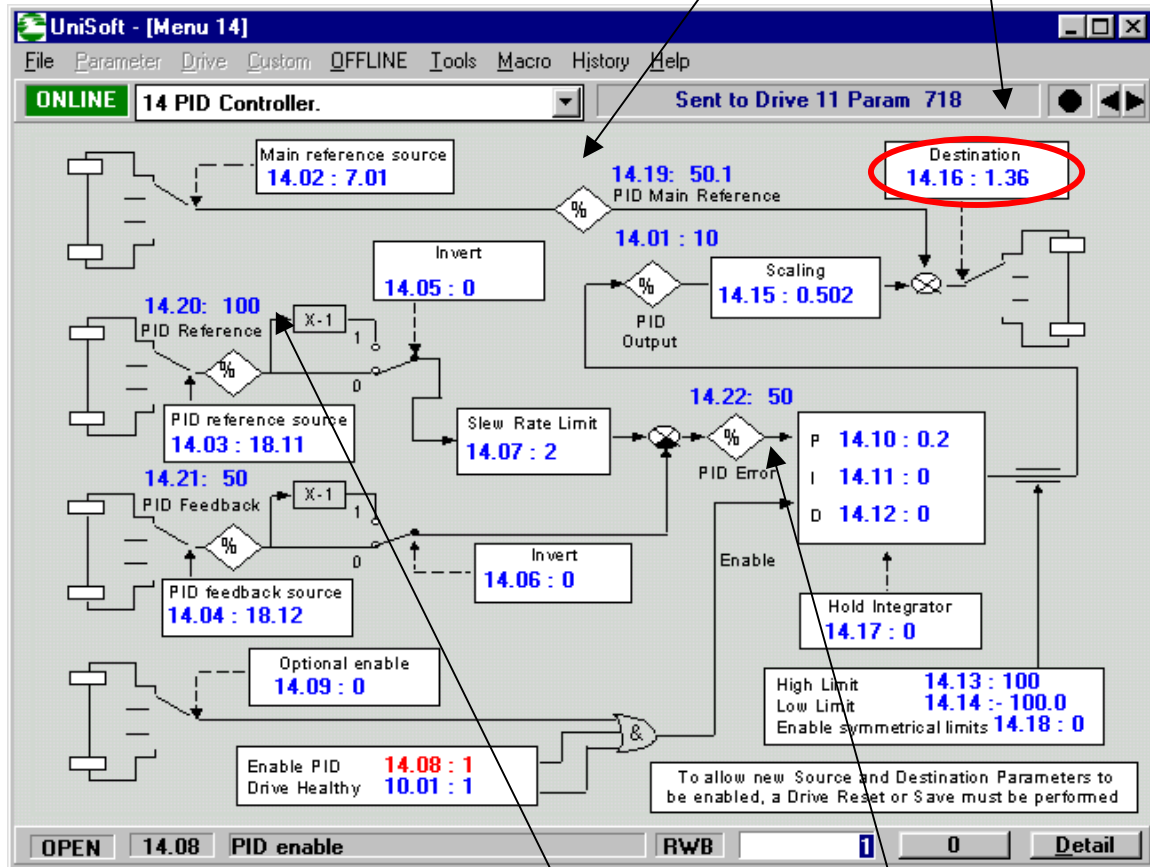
UniSoft - [Menu 14]

File Parameter Drive Custom OFFLINE Tools Macro History Help

ONLINE 14 PID Controller.

Sent to Drive 11 Param 718

Main reference source
14.02 : 7.01

14.19: 50.1
PID Main Reference

Destination
14.16 : 1.36

14.01 : 10

Invert
14.05 : 0

14.20: 100
PID Reference

X-1

1

0

Scaling
14.15 : 0.502

PID
Output

PID reference source
14.03 : 18.11

Slew Rate Limit
14.07 : 2

14.22: 50

PID Error

P 14.10 : 0.2

I 14.11 : 0

D 14.12 : 0

14.21: 50
PID Feedback

X-1

1

0

Invert
14.06 : 0

Enable

PID feedback source
14.04 : 18.12

Hold Integrator
14.17 : 0

Optional enable
14.09 : 0

High Limit 14.13 : 100
Low Limit 14.14 :- 100.0
Enable symmetrical limits 14.18 : 0

&

Enable PID 14.08 : 1
Drive Healthy 10.01 : 1

To allow new Source and Destination Parameters to be enabled, a Drive Reset or Save must be performed

OPEN 14.08 PID enable RWB 1 0 Detail